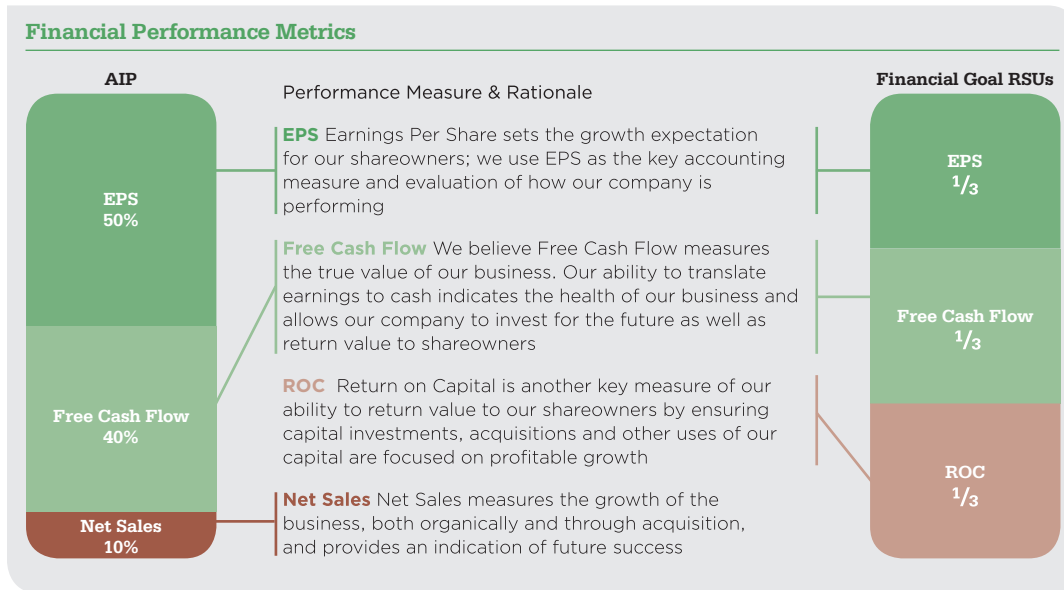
Financial Performance Metrics

AIP

EPS
50%

Free Cash Flow
40%

Net Sales
10%

Performance Measure & Rationale

**EPS** Earnings Per Share sets the growth expectation for our shareowners; we use EPS as the key accounting measure and evaluation of how our company is performing

**Free Cash Flow** We believe Free Cash Flow measures the true value of our business. Our ability to translate earnings to cash indicates the health of our business and allows our company to invest for the future as well as return value to shareowners

**ROC** Return on Capital is another key measure of our ability to return value to our shareowners by ensuring capital investments, acquisitions and other uses of our capital are focused on profitable growth

**Net Sales** Net Sales measures the growth of the business, both organically and through acquisition, and provides an indication of future success

Financial Goal RSUs

EPS
$\frac{1}{3}$

Free Cash Flow
$\frac{1}{3}$

ROC
$\frac{1}{3}$